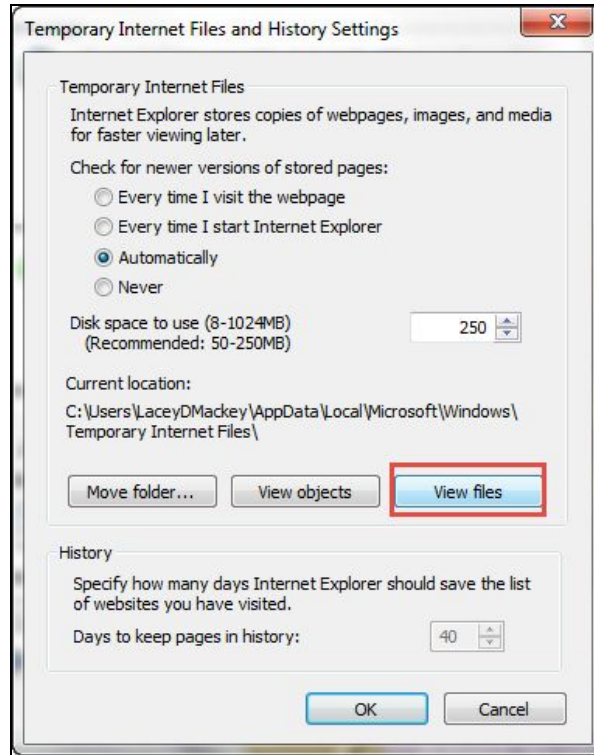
Temporary Internet Files and History Settings

Temporary Internet Files

Internet Explorer stores copies of webpages, images, and media for faster viewing later.

Check for newer versions of stored pages:

Every time I visit the webpage

Every time I start Internet Explorer

Automatically

Never

Disk space to use (8-1024MB) (Recommended: 50-250MB)

250

Current location:

C:\Users\LaceyDMackey\AppData\Local\Microsoft\Windows\Temporary Internet Files\

Move folder...

View objects

View files

History

Specify how many days Internet Explorer should save the list of websites you have visited.

Days to keep pages in history:

40

OK

Cancel